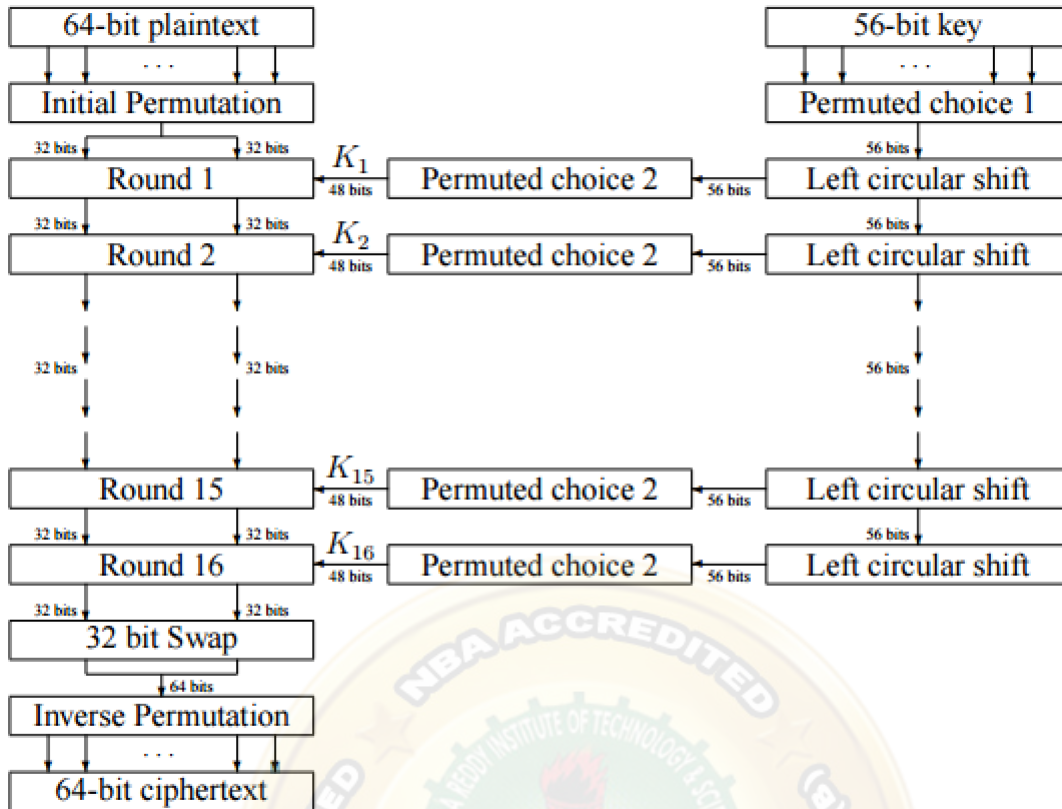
64-bit plaintext

. . .

Initial Permutation

32 bits 32 bits

Round 1

$K_1$ 48 bits

Permuted choice 2

56 bits

32 bits 32 bits

Round 2

$K_2$ 48 bits

Permuted choice 2

56 bits

32 bits 32 bits

Round 15

$K_{15}$ 48 bits

Permuted choice 2

56 bits

32 bits 32 bits

Round 16

$K_{16}$ 48 bits

Permuted choice 2

56 bits

32 bits 32 bits

32 bit Swap

64 bits

Inverse Permutation

. . .

64-bit ciphertext

56-bit key

. . .

Permuted choice 1

56 bits

Left circular shift

56 bits

Left circular shift

56 bits

Left circular shift

56 bits

Left circular shift

NBA ACCREDITED

REDDY INSTITUTE OF TECHNOLOGY & SC